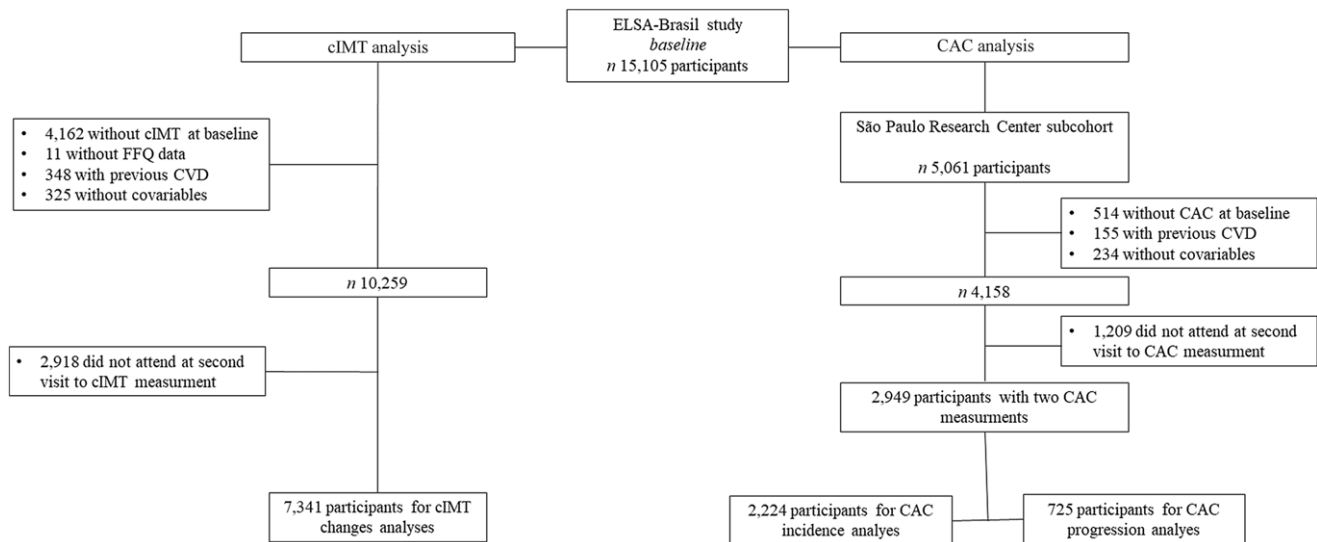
ELSA-Brasil study
*baseline*
*n* 15,105 participants

cIMT analysis

- 4,162 without cIMT at baseline
- 11 without FFQ data
- 348 with previous CVD
- 325 without covariables

*n* 10,259

- 2,918 did not attend at second visit to cIMT measurment

7,341 participants for cIMT changes analyses

CAC analysis

São Paulo Research Center subcohort

*n* 5,061 participants

- 514 without CAC at baseline
- 155 with previous CVD
- 234 without covariables

*n* 4,158

- 1,209 did not attend at second visit to CAC measurment

2,949 participants with two CAC measurments

2,224 participants for CAC incidence analyes

725 participants for CAC progression analyes